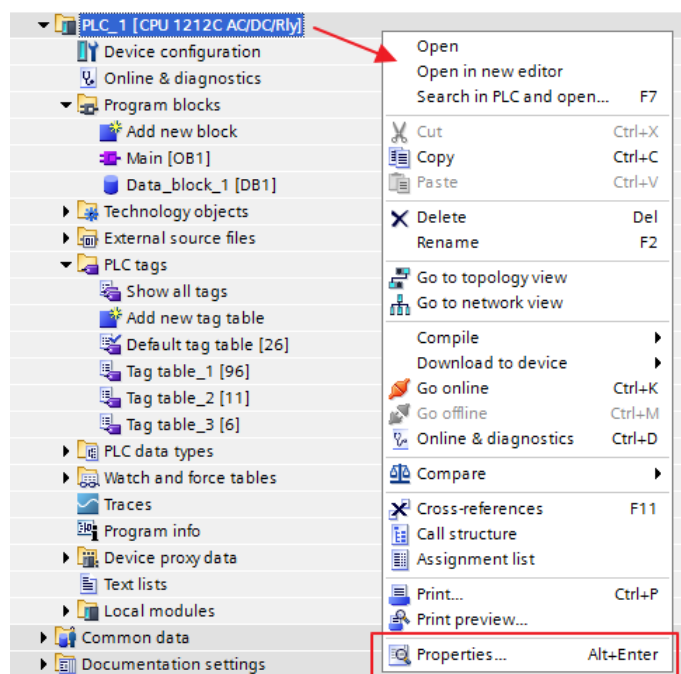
PLC_1 [CPU 1212C AC/DC/Rly]
Device configuration
Online & diagnostics
Program blocks
Add new block
Main [OB1]
Data_block_1 [DB1]
Technology objects
External source files
PLC tags
Show all tags
Add new tag table
Default tag table [26]
Tag table_1 [96]
Tag table_2 [11]
Tag table_3 [6]
PLC data types
Watch and force tables
Traces
Program info
Device proxy data
Text lists
Local modules
Common data
Documentation settings

Open
Open in new editor
Search in PLC and open... F7
Cut Ctrl+X
Copy Ctrl+C
Paste Ctrl+V
Delete Del
Rename F2
Go to topology view
Go to network view
Compile
Download to device
Go online Ctrl+K
Go offline Ctrl+M
Online & diagnostics Ctrl+D
Compare
Cross-references F11
Call structure
Assignment list
Print... Ctrl+P
Print preview...
Properties... Alt+Enter